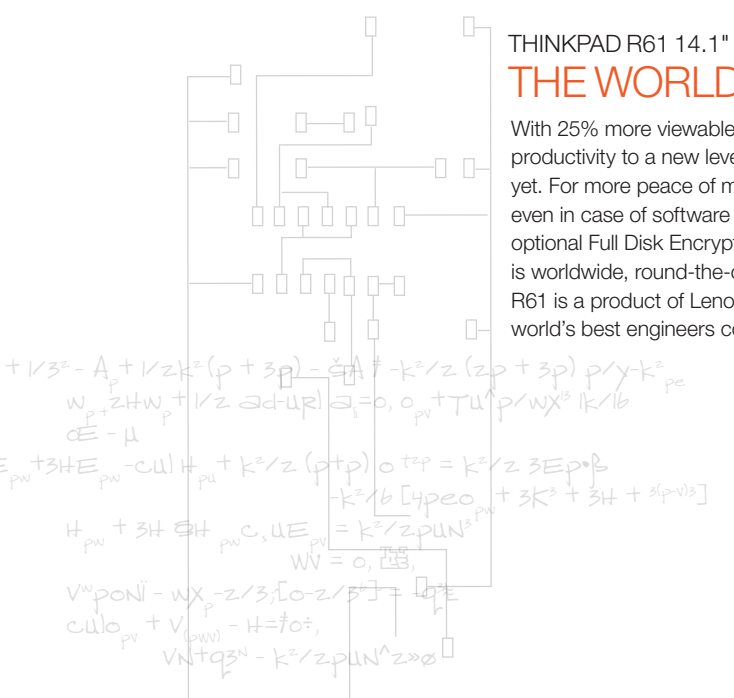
THINKPAD R61 14.1"
THE WORLD

With 25% more viewable productivity to a new leve yet. For more peace of m even in case of software optional Full Disk Encrypt is worldwide, round-the-c R61 is a product of Leno world's best engineers co

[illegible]